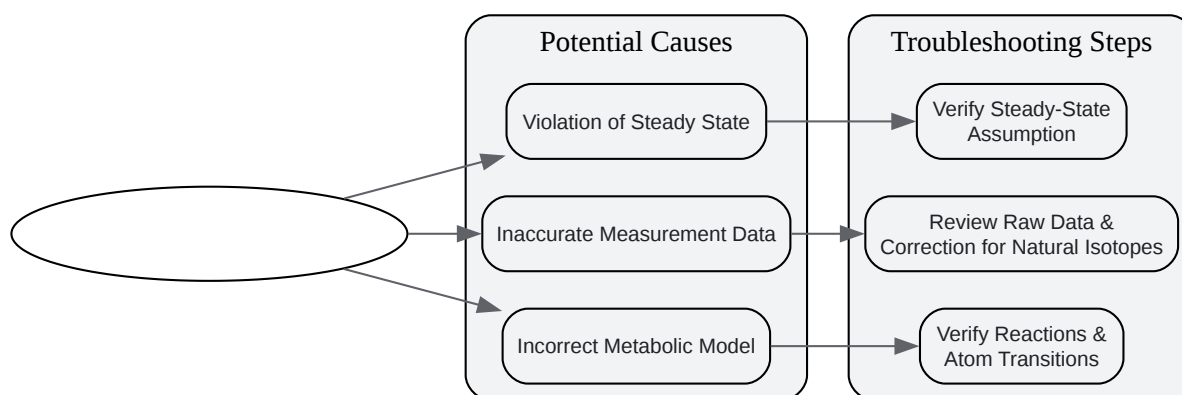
Potential Causes

Violation of Steady State

Inaccurate Measurement Data

Incorrect Metabolic Model

Troubleshooting Steps

Verify Steady-State Assumption

Review Raw Data & Correction for Natural Isotopes

Verify Reactions & Atom Transitions